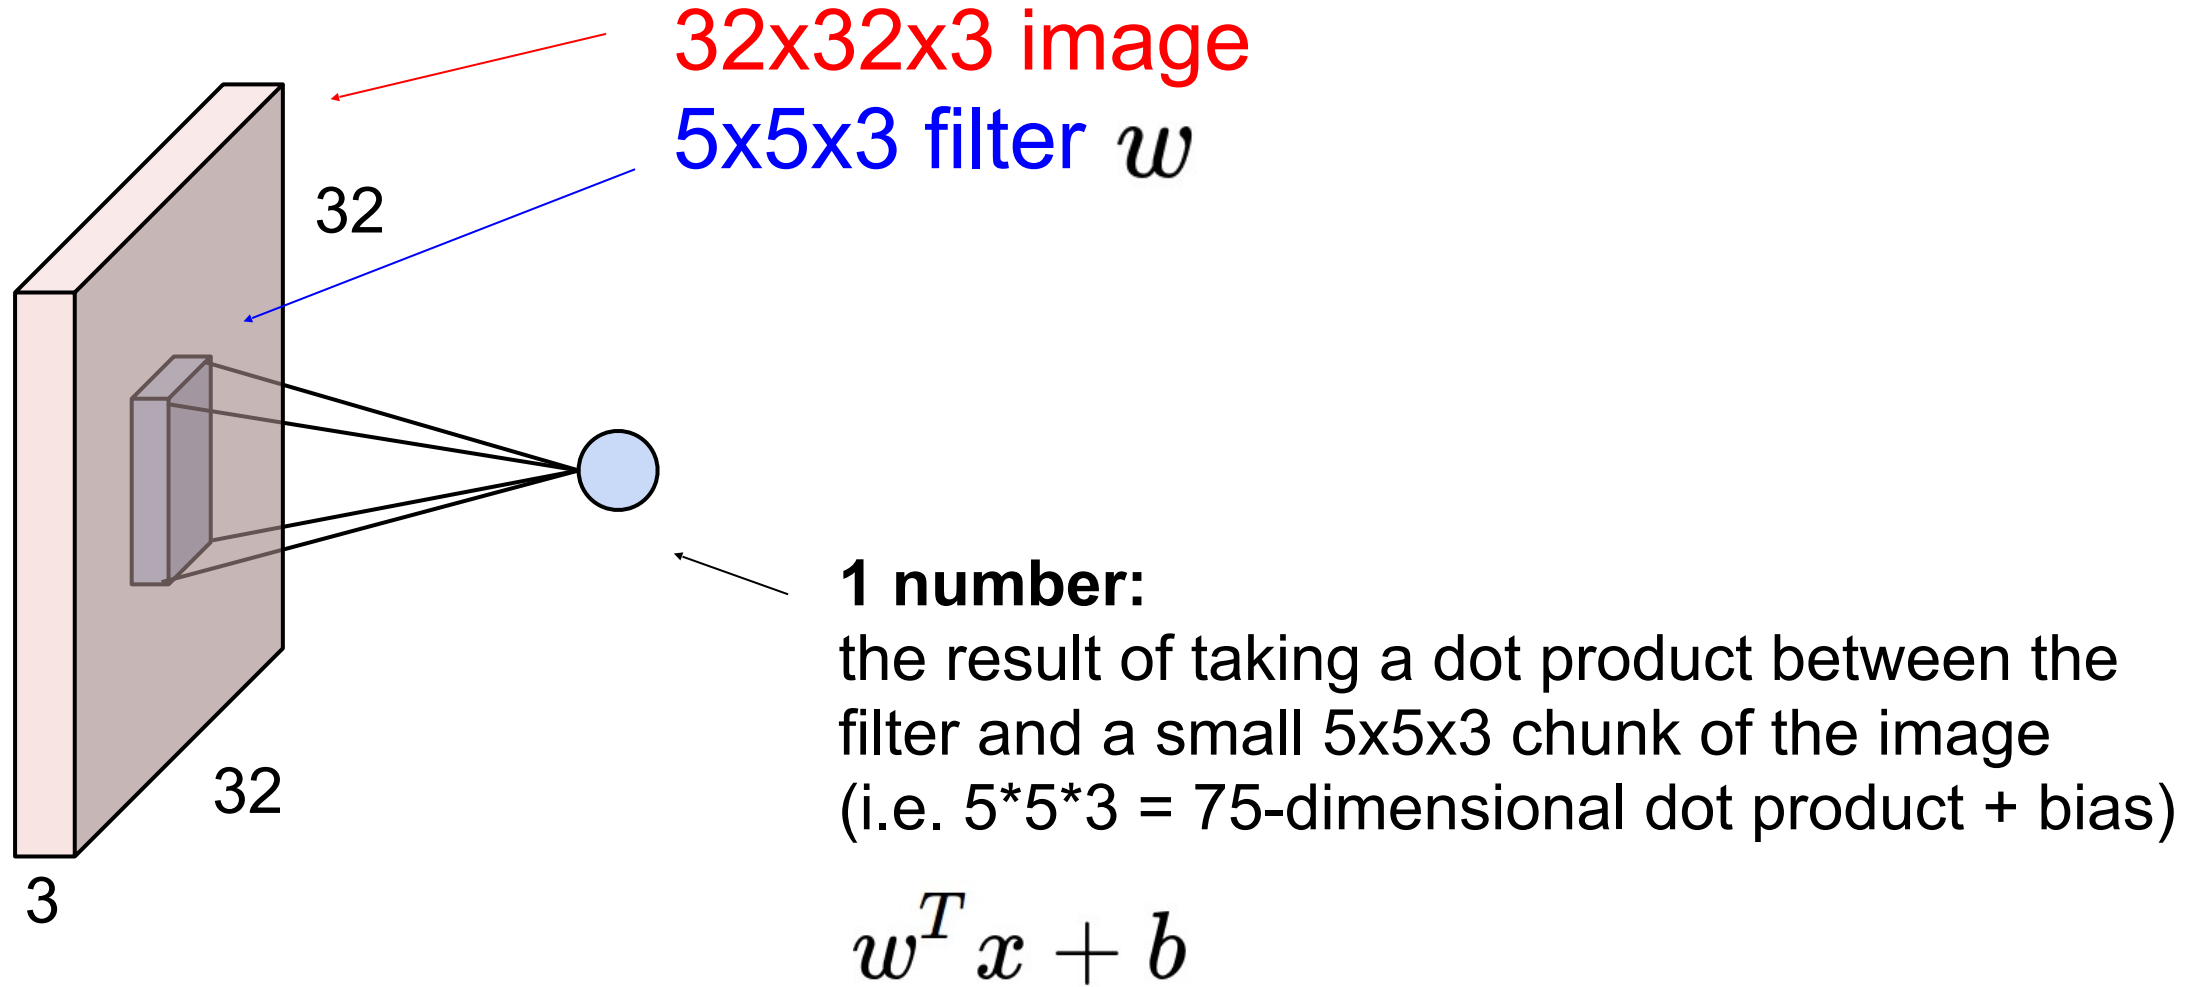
32x32x3 image

5x5x3 filter $w$

32

32

3

**1 number:**
the result of taking a dot product between the filter and a small 5x5x3 chunk of the image (i.e. 5*5*3 = 75-dimensional dot product + bias)

$w^T x + b$